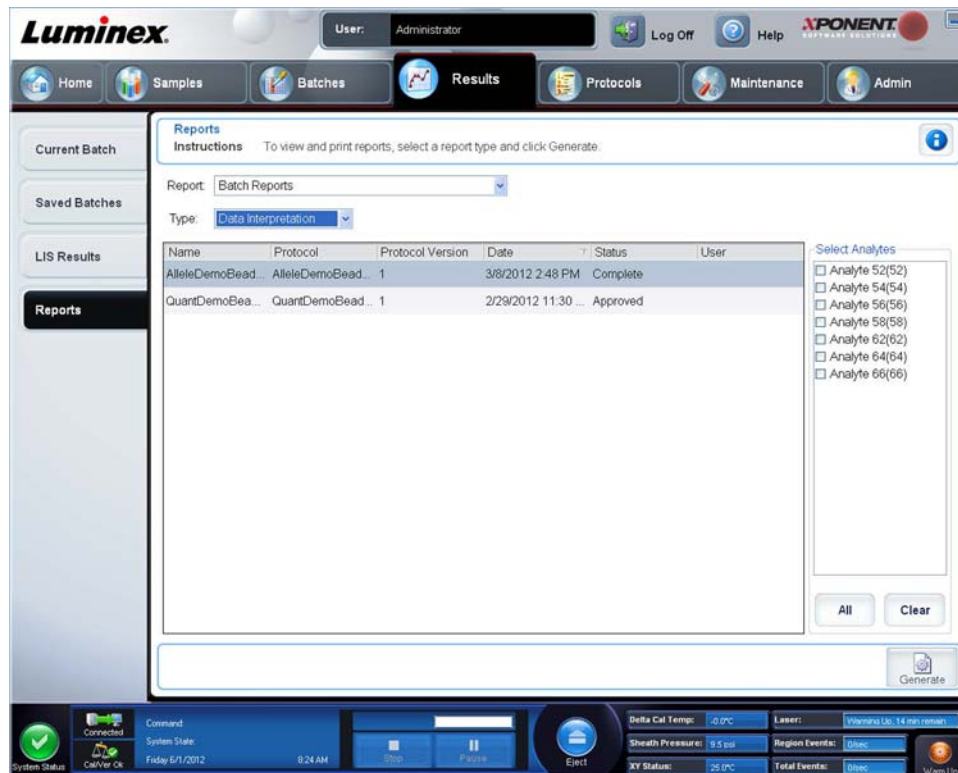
Luminex.

User: Administrator

Log Off

Help

XPONENT SOFTWARE SOLUTIONS

Home

Samples

Batches

Results

Protocols

Maintenance

Admin

Current Batch

Saved Batches

LIS Results

Reports

Reports

Instructions To view and print reports, select a report type and click Generate.

Report Batch Reports

Type: Data Interpretation

| Name | Protocol | Protocol Version | Date | Status | User |
|---|---|---|---|---|---|
| AlleleDemoBead... | AlleleDemoBead... | 1 | 3/8/2012 2:48 PM | Complete | |
| QuantDemoBea... | QuantDemoBead... | 1 | 2/29/2012 11:30 ... | Approved | |

Select Analytes

Analyte 52(52)
Analyte 54(54)
Analyte 56(56)
Analyte 58(58)
Analyte 62(62)
Analyte 64(64)
Analyte 66(66)

All

Clear

Generate

System Status

Connected

Cal/Ver Ok

Command:

System State:

Friday 6/1/2012

8:24 AM

Stop

Pause

Eject

Delta Cal Temp: -0.0°C

Sheath Pressure: 9.5 psi

XY Status: 25.0°C

Laser: Warming Up, 14 min remain

Region Events: 0/sec

Total Events: 0/sec

Warm Up